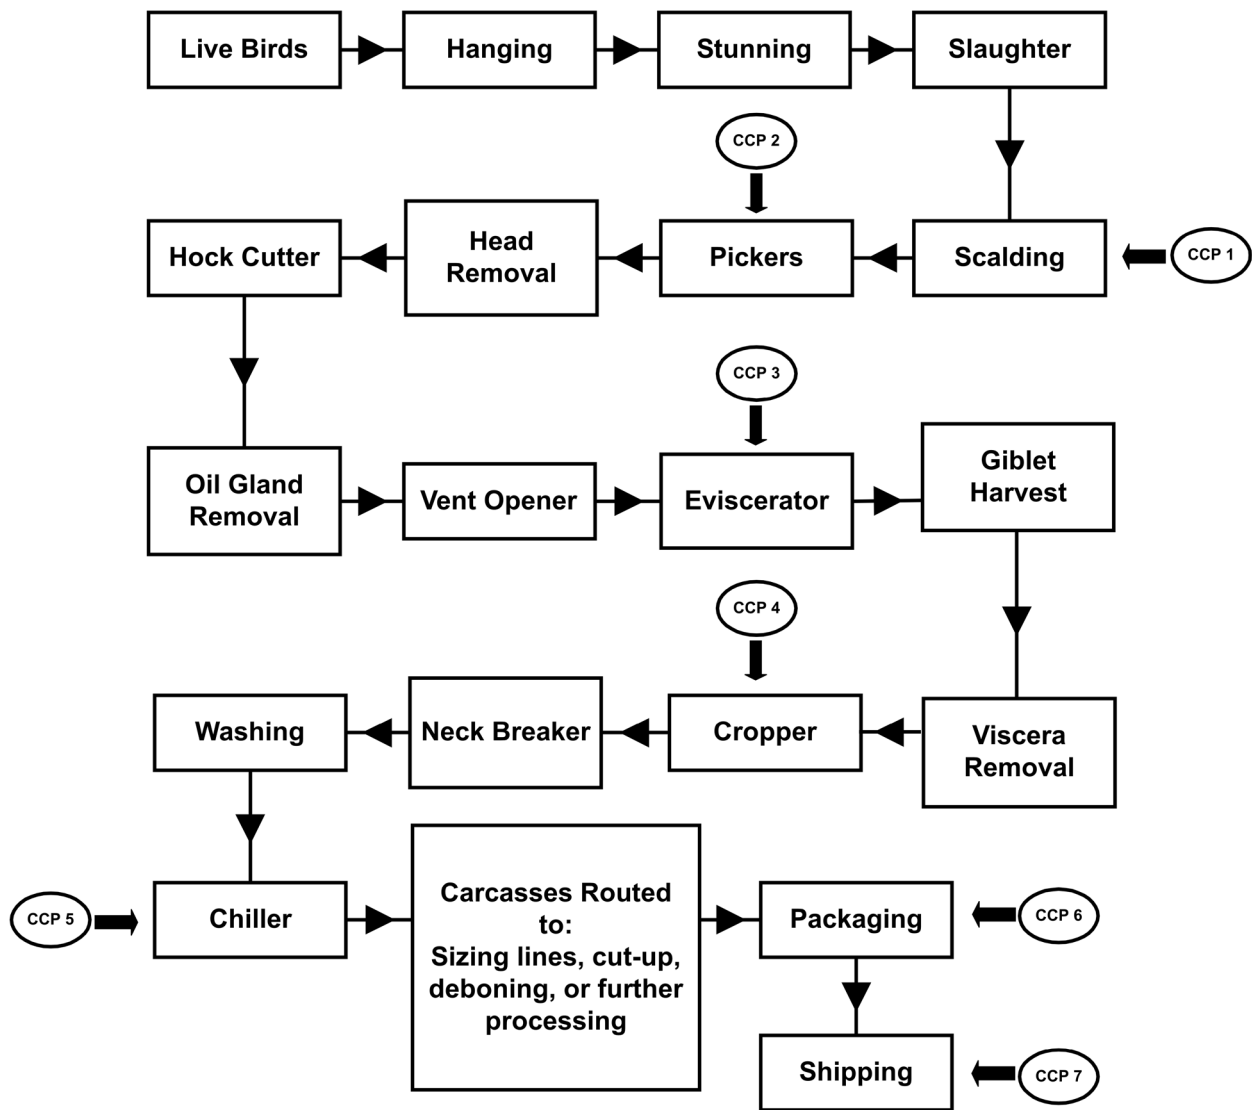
Live Birds

Hanging

Stunning

Slaughter

CCP 2

Hock Cutter

Head Removal

Pickers

Scalding

CCP 1

CCP 3

Oil Gland Removal

Vent Opener

Eviscerator

Giblet Harvest

CCP 4

Washing

Neck Breaker

Cropper

Viscera Removal

CCP 5

Chiller

Carcasses Routed to: Sizing lines, cut-up, deboning, or further processing

Packaging

CCP 6

Shipping

CCP 7